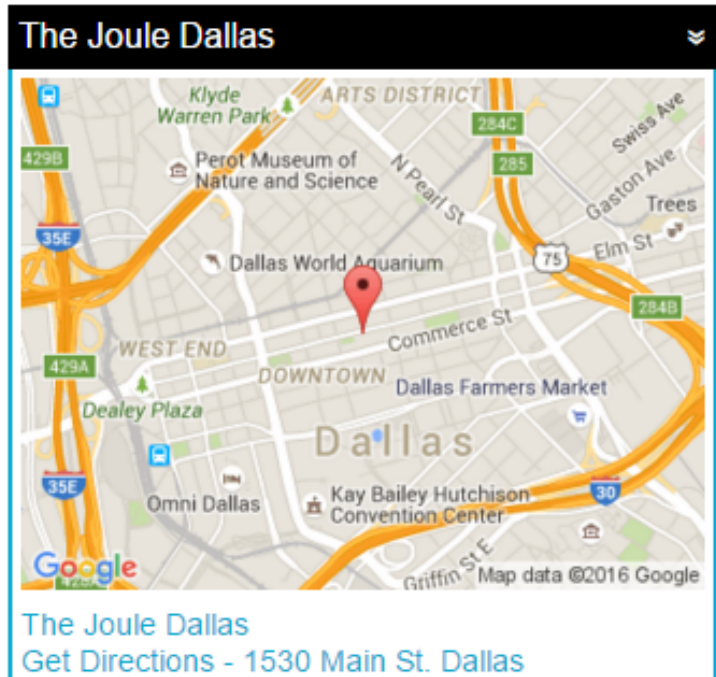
The Joule Dallas

Klyde Warren Park
ARTS DISTRICT
284C
429B
285
Swiss Ave
Perot Museum of Nature and Science
N Pearl St
Gaston Ave
Trees
35E
Elm St
75
Dallas World Aquarium
284B
Commerce St
WEST END
429A
DOWNTOWN
Dallas Farmers Market
Dealey Plaza
Dallas
35E
30
Omni Dallas
Kay Bailey Hutchison Convention Center
Google
Griffin St E
Map data ©2016 Google

The Joule Dallas
Get Directions - 1530 Main St. Dallas